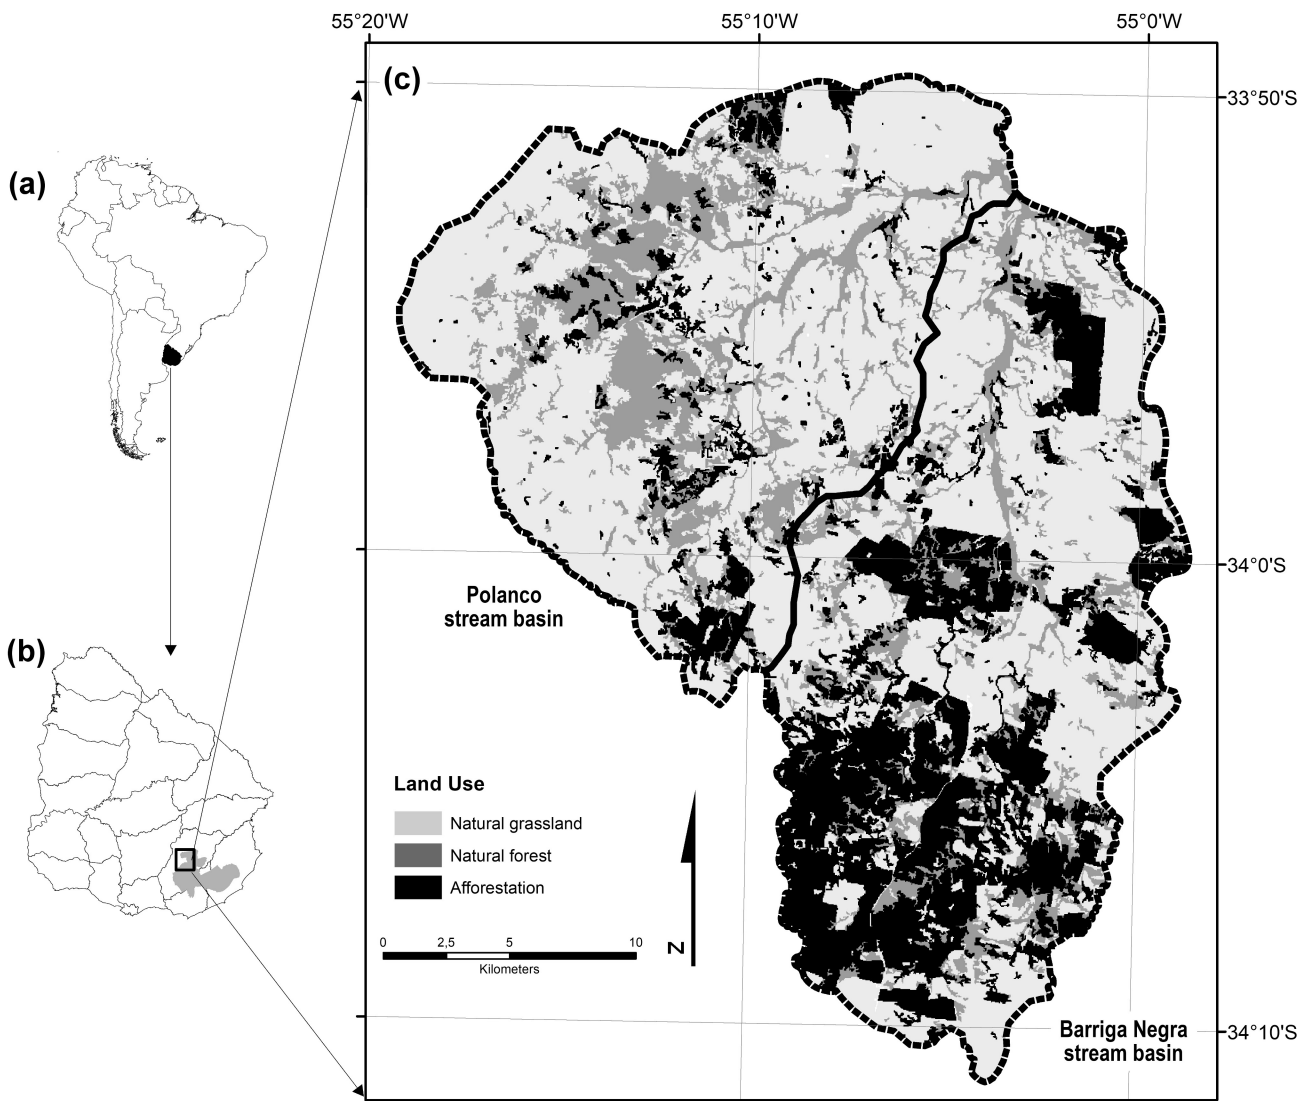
55°20'W
55°10'W
55°0'W

(a)

(b)

(c)

33°50'S

34°0'S

34°10'S

Polanco stream basin

Barriga Negra stream basin

Land Use

Natural grassland

Natural forest

Afforestation

0 2,5 5 10

Kilometers

N